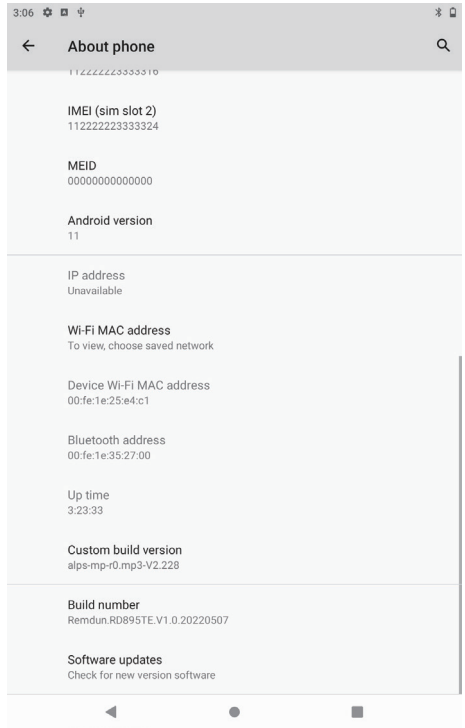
3:06

About phone

112222222333316

IMEI (sim slot 2)
112222223333324

MEID
00000000000000

Android version
11

IP address
Unavailable

Wi-Fi MAC address
To view, choose saved network

Device Wi-Fi MAC address
00:fe:1e:25:e4:c1

Bluetooth address
00:fe:1e:35:27:00

Up time
3:23:33

Custom build version
alps-mp-r0.mp3-V2.228

Build number
Remdun.RD895TE.V1.0.20220507

Software updates
Check for new version software